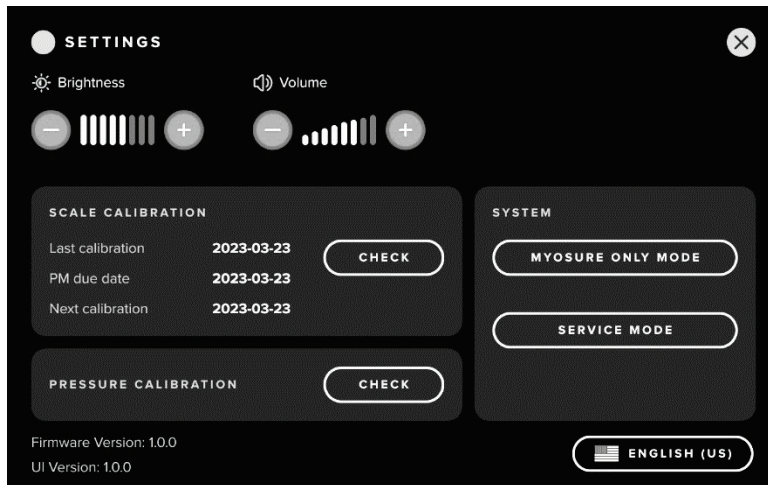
SETTINGS

Brightness

Volume

SCALE CALIBRATION

Last calibration 2023-03-23

PM due date 2023-03-23

Next calibration 2023-03-23

CHECK

PRESSURE CALIBRATION

CHECK

SYSTEM

MYOSURE ONLY MODE

SERVICE MODE

Firmware Version: 1.0.0

UI Version: 1.0.0

ENGLISH (US)